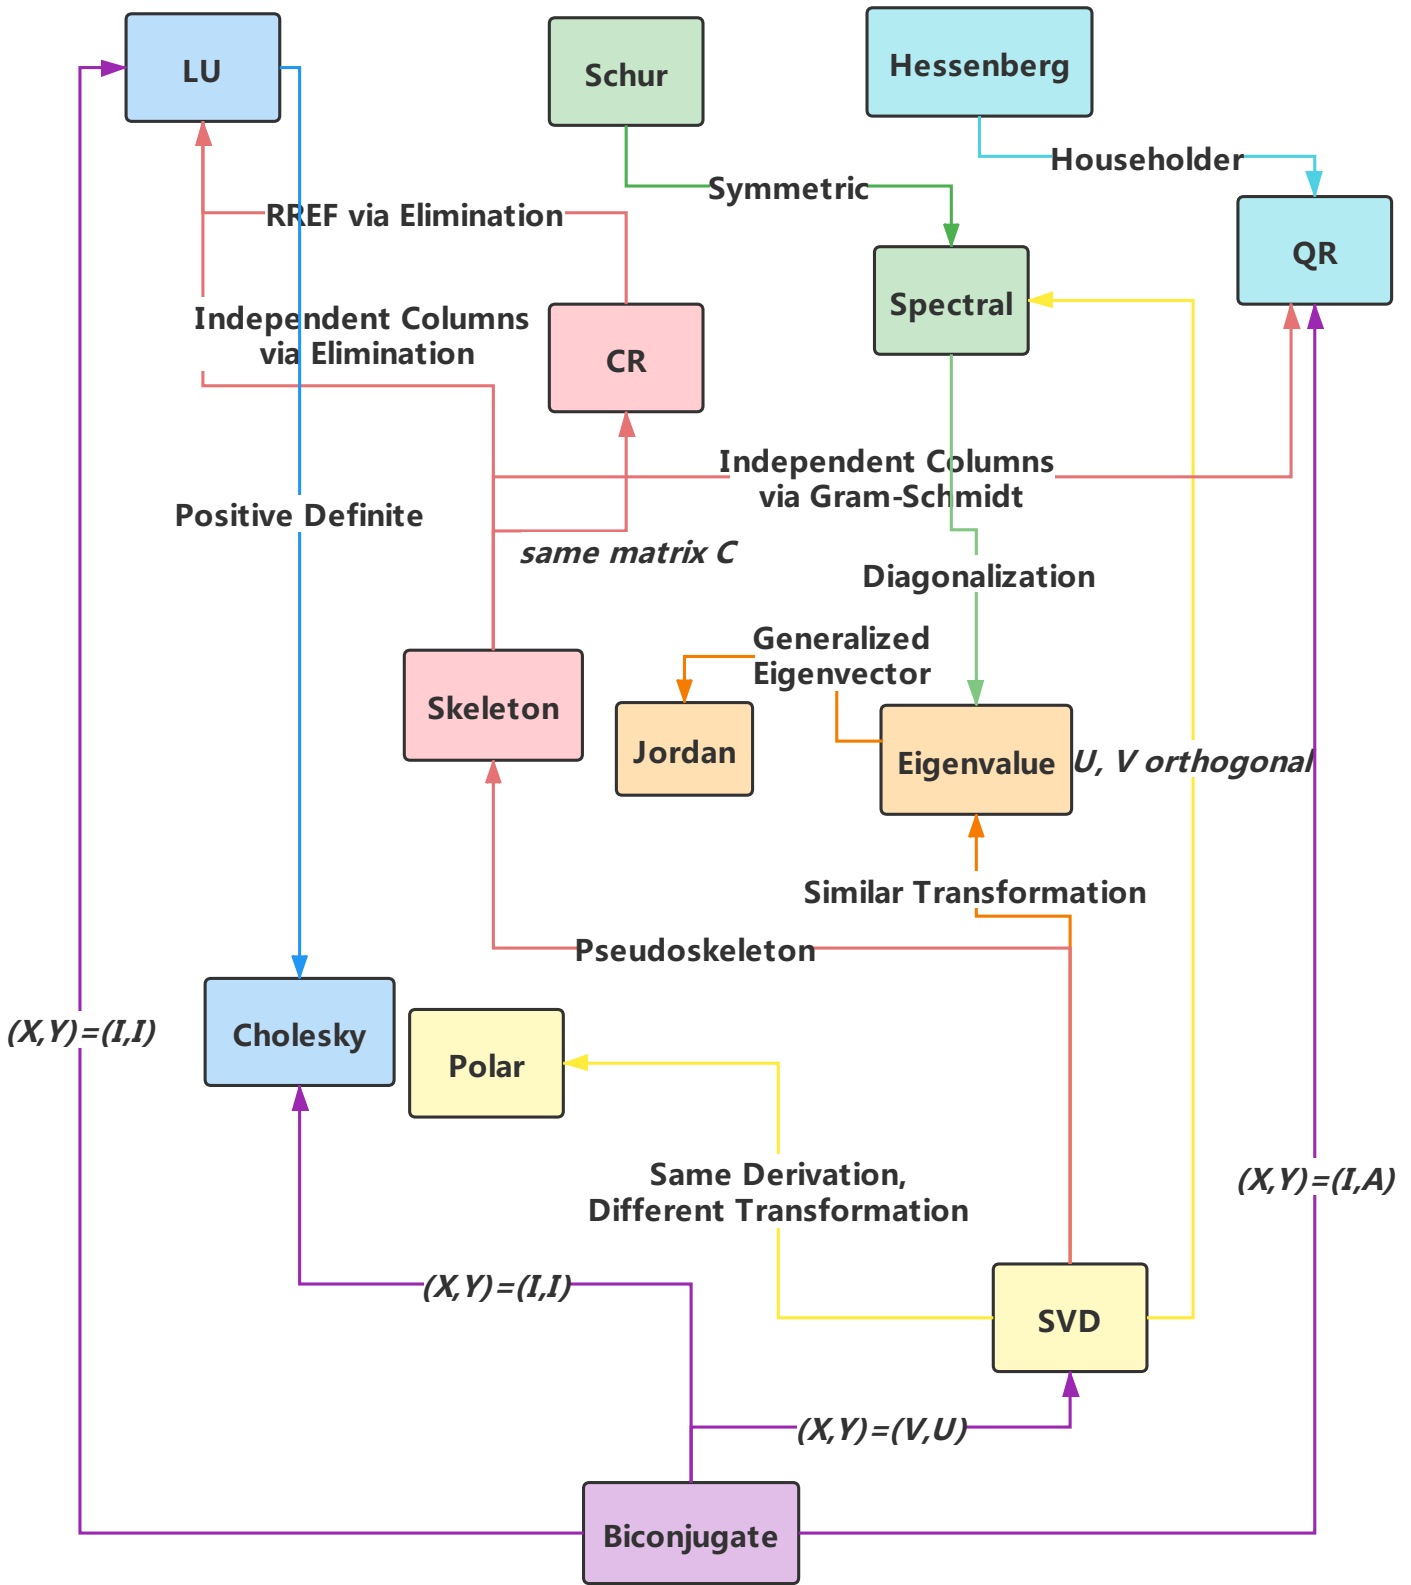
LU

Schur

Hessenberg

Householder

Symmetric

RREF via Elimination

QR

Spectral

Independent Columns via Elimination

CR

Independent Columns via Gram-Schmidt

Positive Definite

same matrix C

Diagonalization

Generalized Eigenvector

Skeleton

Jordan

Eigenvalue

U, V orthogonal

Similar Transformation

Pseudoskeleton

(X,Y)=(I,I)

Cholesky

Polar

Same Derivation, Different Transformation

(X,Y)=(I,A)

(X,Y)=(I,I)

SVD

(X,Y)=(V,U)

Biconjugate